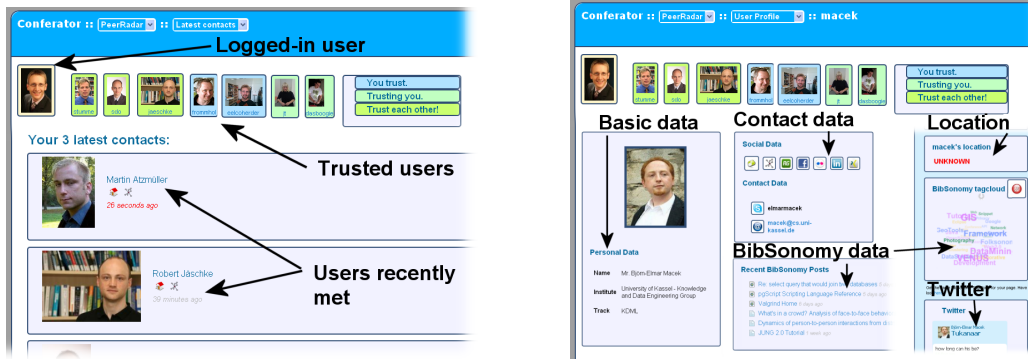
Conferator :: PeerRadar Latest contacts

Logged-in user

stumme sdo jaeschke mmmhd eelcoherder jt daxboogie

You trust.
Trusting you.
Trust each other!

Your 3 latest contacts:

Trusted users

Martin Atzmüller
26 seconds ago

Robert Jäschke
26 minutes ago

Users recently met

Conferator :: PeerRadar User Profile :: macek

stumme sdo jaeschke mmmhd eelcoherder jt daxboogie

You trust.
Trusting you.
Trust each other!

Basic data

Contact data

Location

Social Data

Contact Data

elmarmacek

macek@cs.uni-kassel.de

macek's location
UNKNOWN

BibSonomy tagcloud

Personal Data

Name Mr. Björn-Elmar Macek
Institute University of Kassel - Knowledge and Data Engineering Group
Track KDML

BibSonomy data

Recent BibSonomy Posts

Re: select query that would join two databases
pgScript Scripting Language Reference
Valgrind Home
What's in a crowd? Analysis of face-to-face behavior
Dynamics of person-to-person interactions from di
JUNG-2.0 Tutorial

Twitter

Twitter

Tukanaar